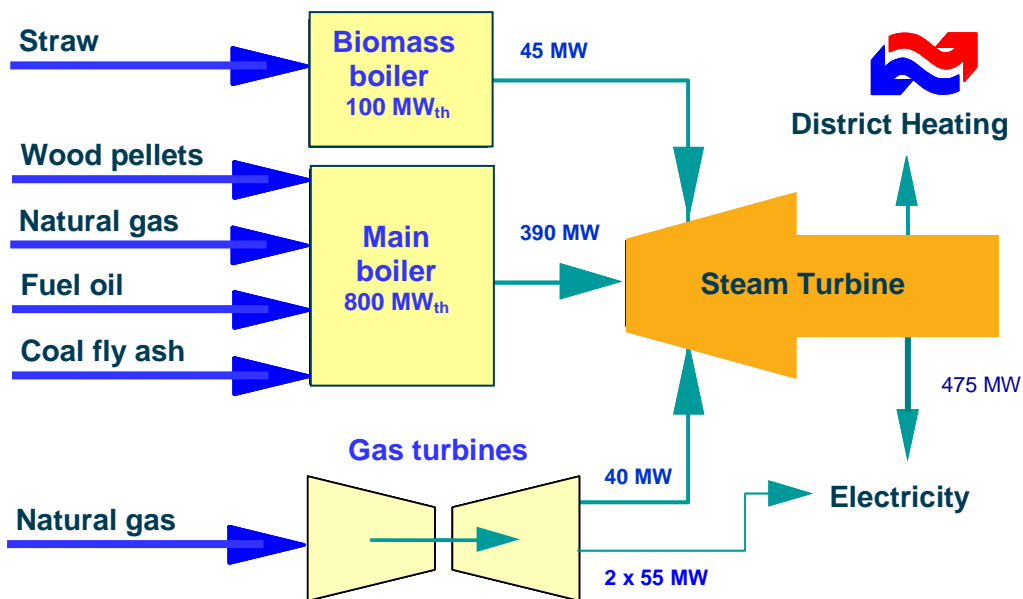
Straw

Biomass boiler
100 MW$_{th}$

45 MW

District Heating

Wood pellets

Natural gas

Fuel oil

Coal fly ash

Main boiler
800 MW$_{th}$

390 MW

Steam Turbine

475 MW

Gas turbines

40 MW

Electricity

Natural gas

2 x 55 MW